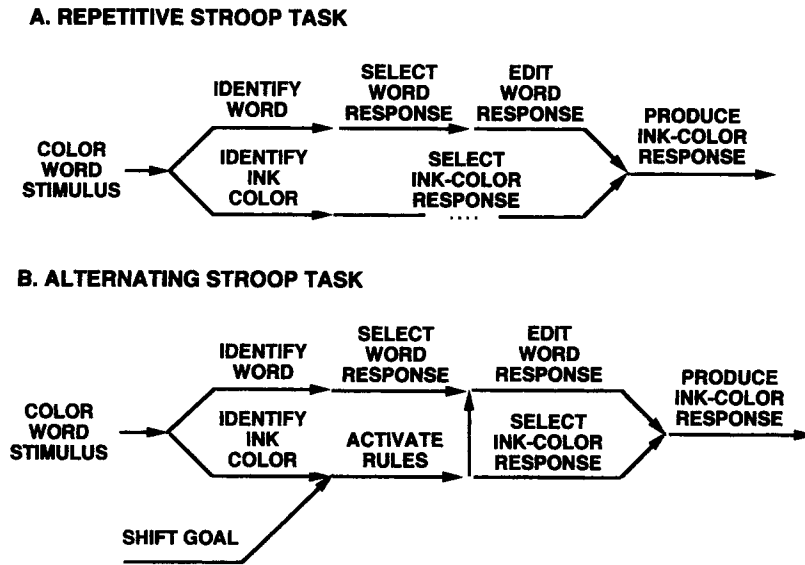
A. REPETITIVE STROOP TASK

COLOR WORD STIMULUS

IDENTIFY WORD

SELECT WORD RESPONSE

EDIT WORD RESPONSE

IDENTIFY INK COLOR

SELECT INK-COLOR RESPONSE

PRODUCE INK-COLOR RESPONSE

B. ALTERNATING STROOP TASK

COLOR WORD STIMULUS

IDENTIFY WORD

SELECT WORD RESPONSE

EDIT WORD RESPONSE

IDENTIFY INK COLOR

ACTIVATE RULES

SELECT INK-COLOR RESPONSE

PRODUCE INK-COLOR RESPONSE

SHIFT GOAL